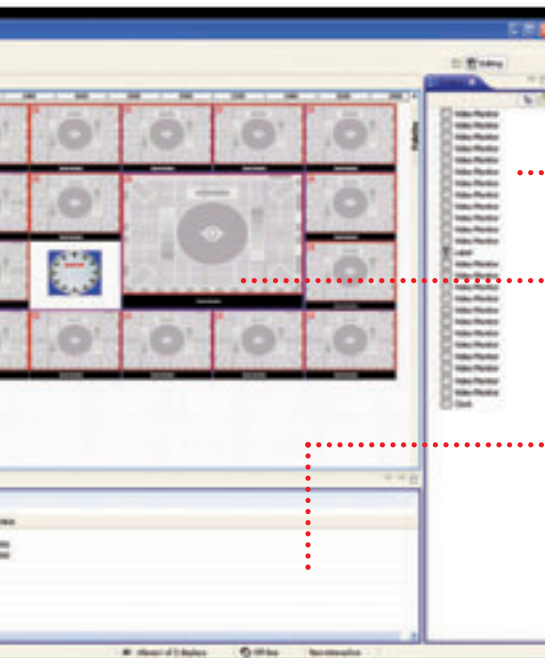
Video Monitor
Video Monitor
Video Monitor
Video Monitor
Video Monitor
Video Monitor
Video Monitor
Video Monitor
Video Monitor
Video Monitor
Video Monitor
Video Monitor
Label
Video Monitor
Video Monitor
Video Monitor
Video Monitor
Video Monitor
Video Monitor
Video Monitor
Video Monitor
Video Monitor
Video Monitor
Video Monitor
Video Monitor
Clock
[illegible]